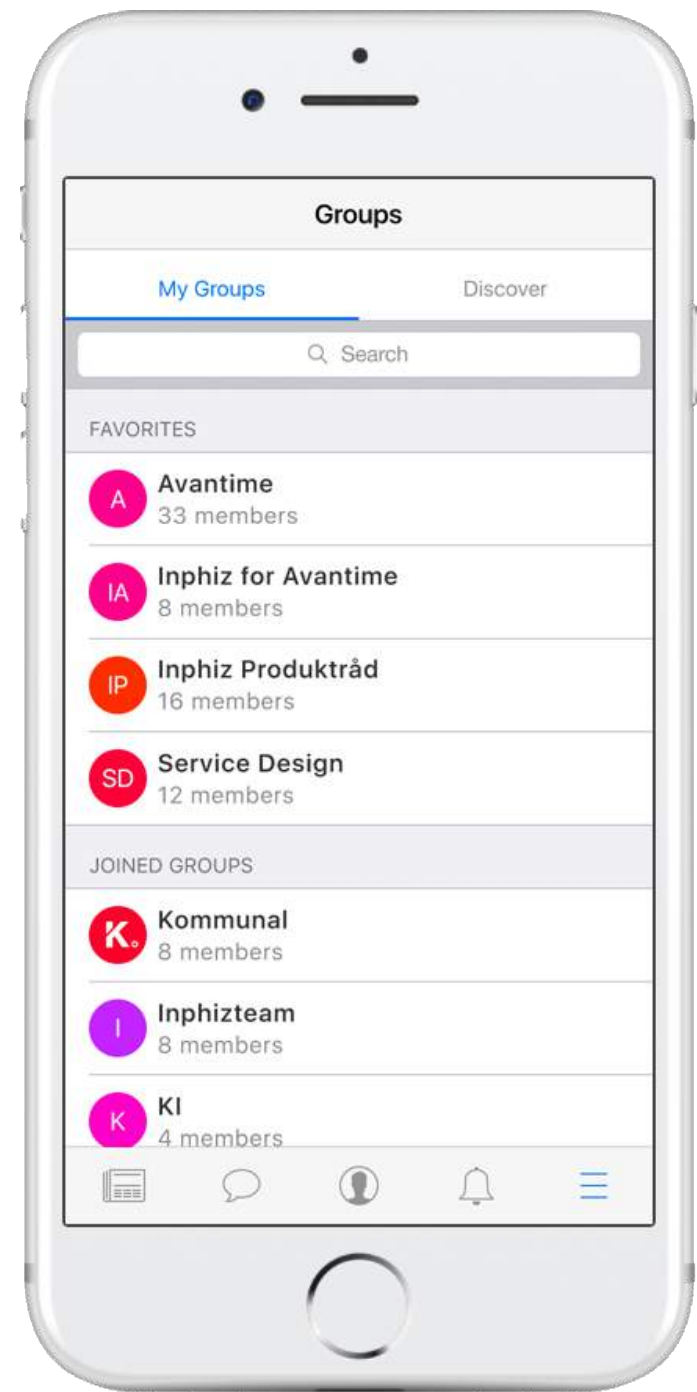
Groups

My Groups

Discover

Search

FAVORITES

A
Avantime
33 members

IA
Inphiz for Avantime
8 members

IP
Inphiz Produktråd
16 members

SD
Service Design
12 members

JOINED GROUPS

K.
Kommunal
8 members

I
Inphizteam
8 members

K
KI
4 members